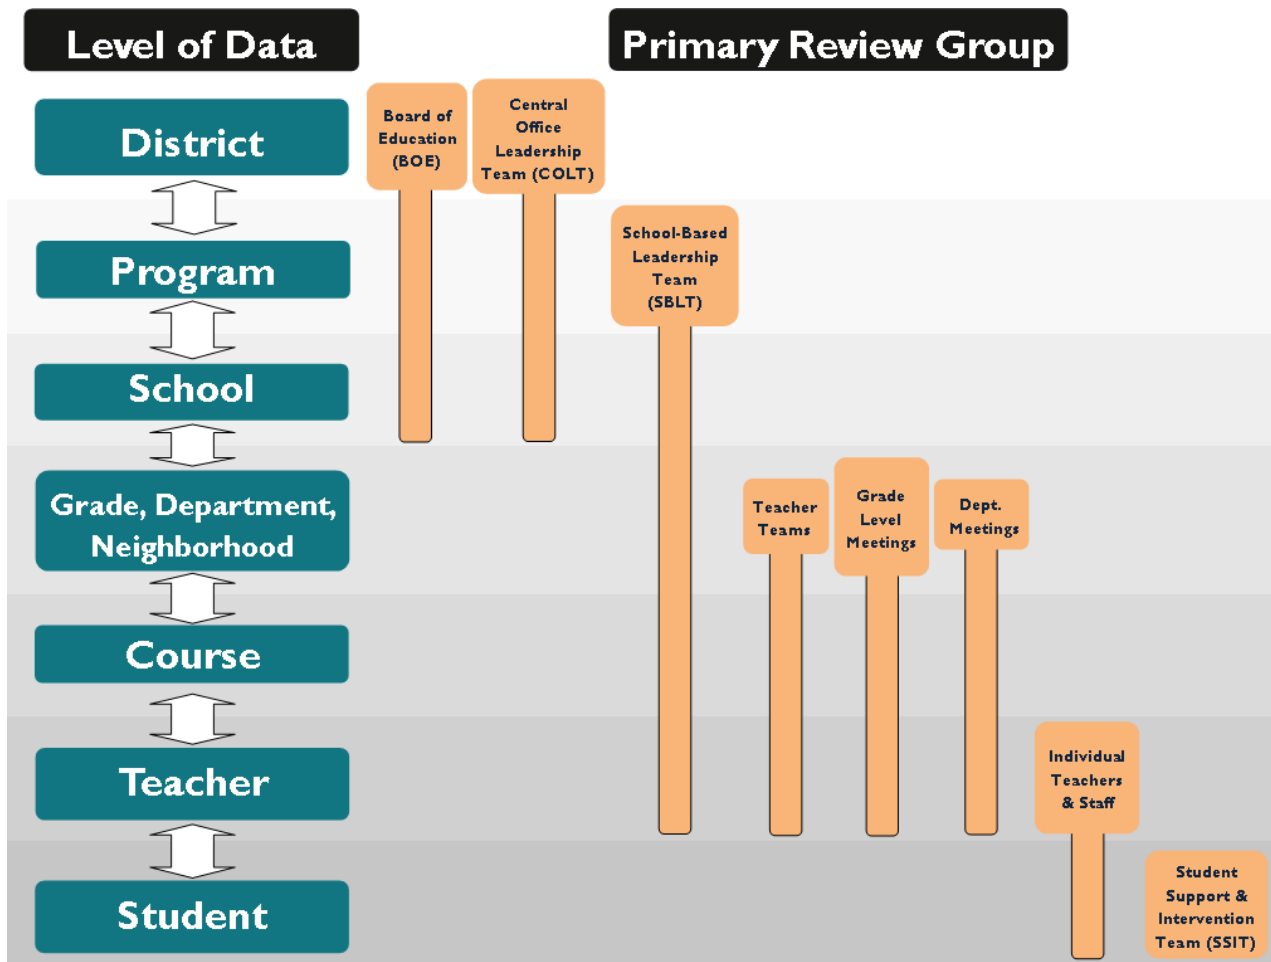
Level of Data

Primary Review Group

District

Program

School

Grade, Department, Neighborhood

Course

Teacher

Student

Board of Education (BOE)

Central Office Leadership Team (COLT)

School-Based Leadership Team (SBLT)

Teacher Teams

Grade Level Meetings

Dept. Meetings

Individual Teachers & Staff

Student Support & Intervention Team (SSIT)